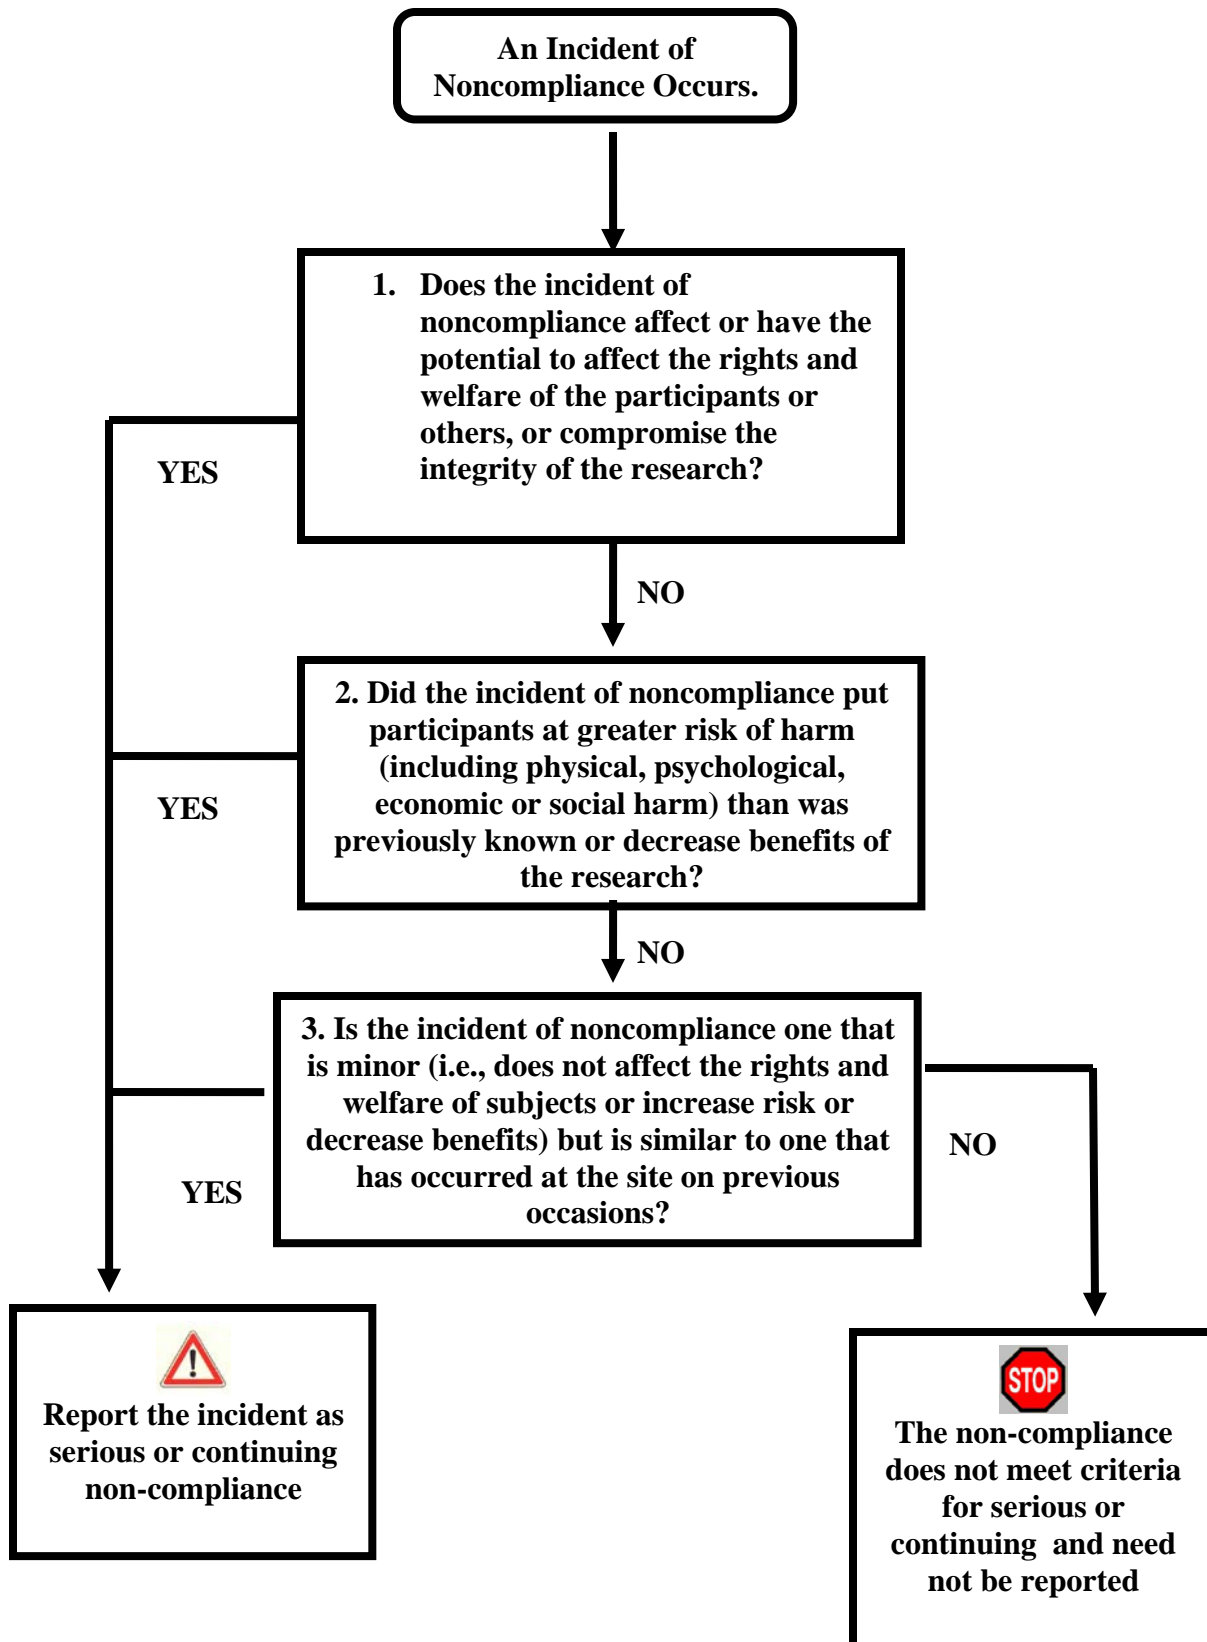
An Incident of Noncompliance Occurs.

1. Does the incident of noncompliance affect or have the potential to affect the rights and welfare of the participants or others, or compromise the integrity of the research?

YES

NO

2. Did the incident of noncompliance put participants at greater risk of harm (including physical, psychological, economic or social harm) than was previously known or decrease benefits of the research?

YES

NO

3. Is the incident of noncompliance one that is minor (i.e., does not affect the rights and welfare of subjects or increase risk or decrease benefits) but is similar to one that has occurred at the site on previous occasions?

YES

NO

Report the incident as serious or continuing non-compliance

STOP

The non-compliance does not meet criteria for serious or continuing and need not be reported